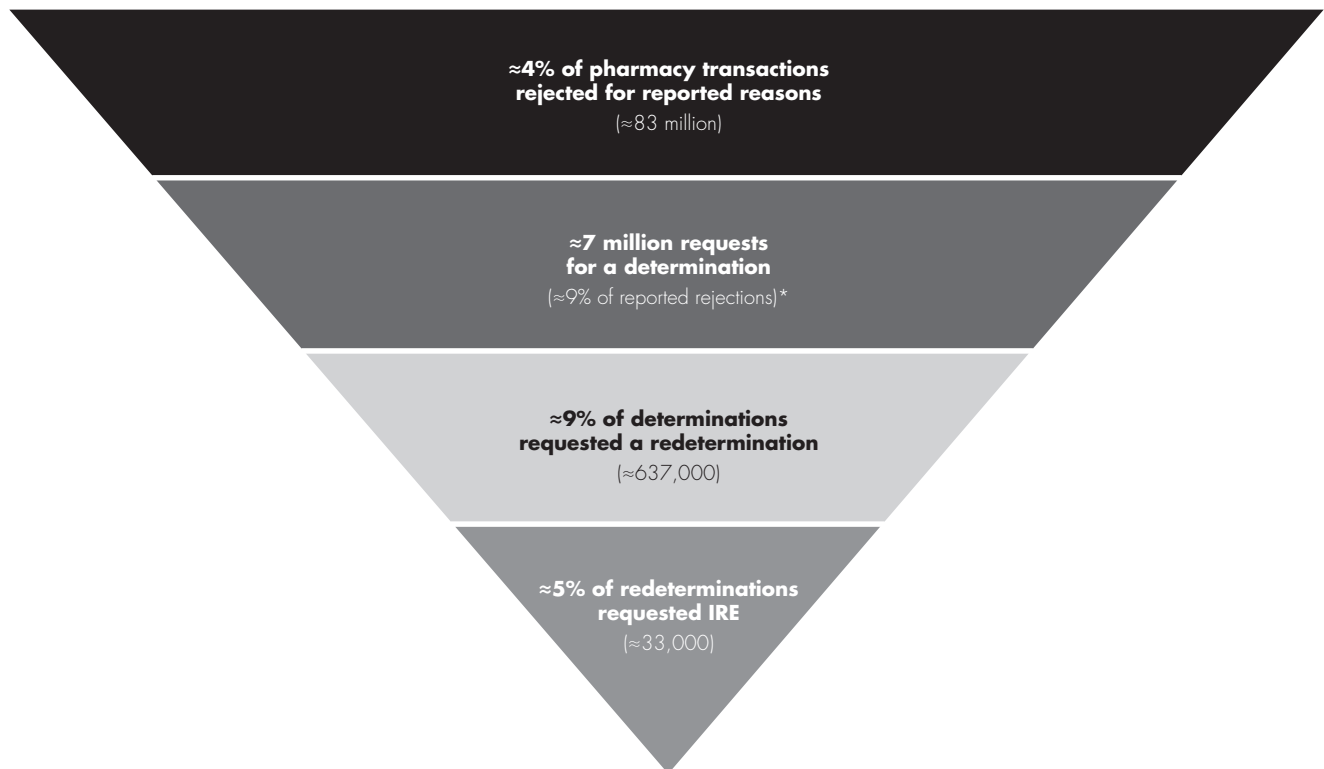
≈4% of pharmacy transactions rejected for reported reasons
(≈83 million)

≈7 million requests for a determination
(≈9% of reported rejections)*

≈9% of determinations requested a redetermination
(≈637,000)

≈5% of redeterminations requested IRE
(≈33,000)